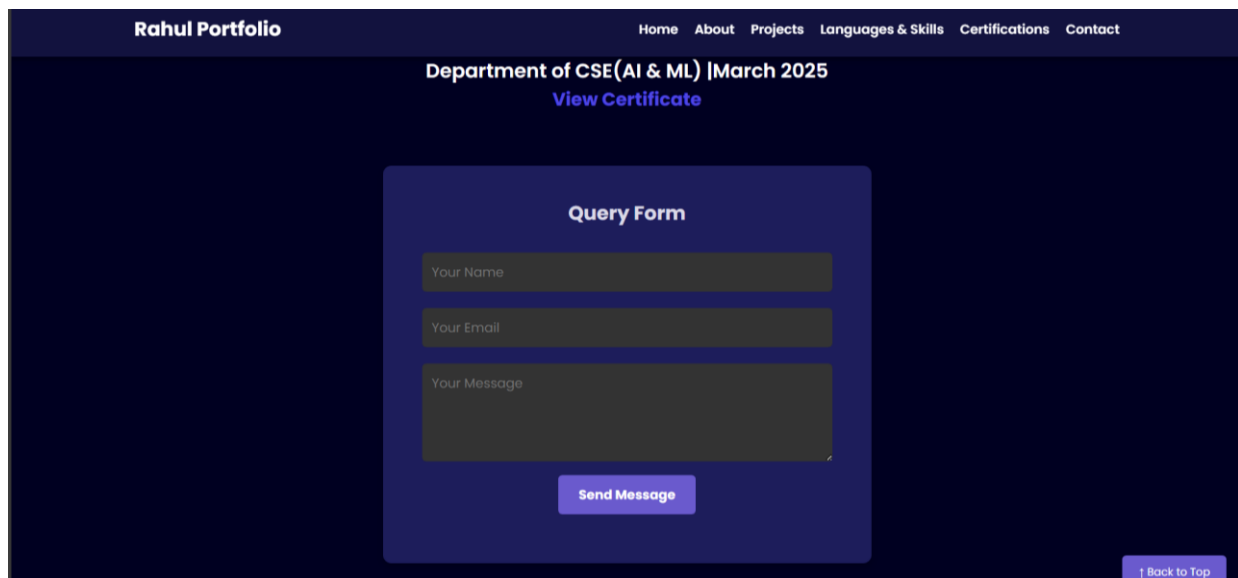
Rahul Portfolio

Home About Projects Languages & Skills Certifications Contact

Department of CSE(AI & ML) |March 2025
View Certificate

Query Form

Your Name

Your Email

Your Message

Send Message

↑ Back to Top